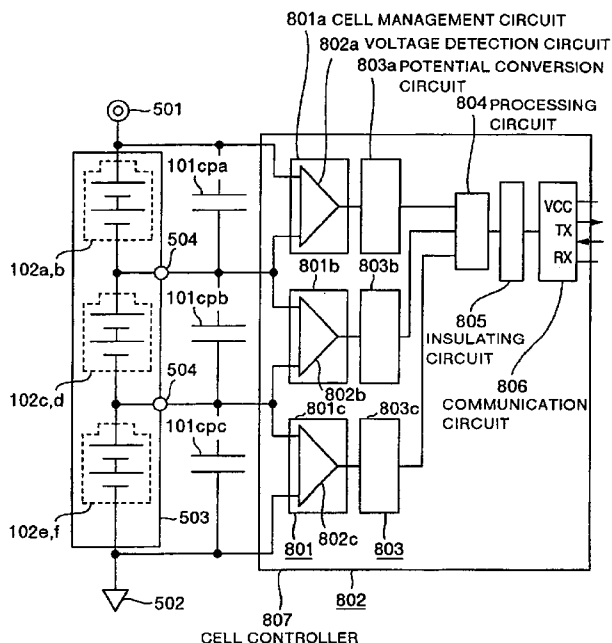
801a CELL MANAGEMENT CIRCUIT
802a VOLTAGE DETECTION CIRCUIT
803a POTENTIAL CONVERSION CIRCUIT
804 PROCESSING CIRCUIT
501
101cpa
504
102a,b
801b
803b
101cpb
805 INSULATING CIRCUIT
VCC
TX
RX
802b
102c,d
504
806 COMMUNICATION CIRCUIT
801c
803c
101cpc
102e,f
503
801
802c
803
502
807 CELL CONTROLLER
802